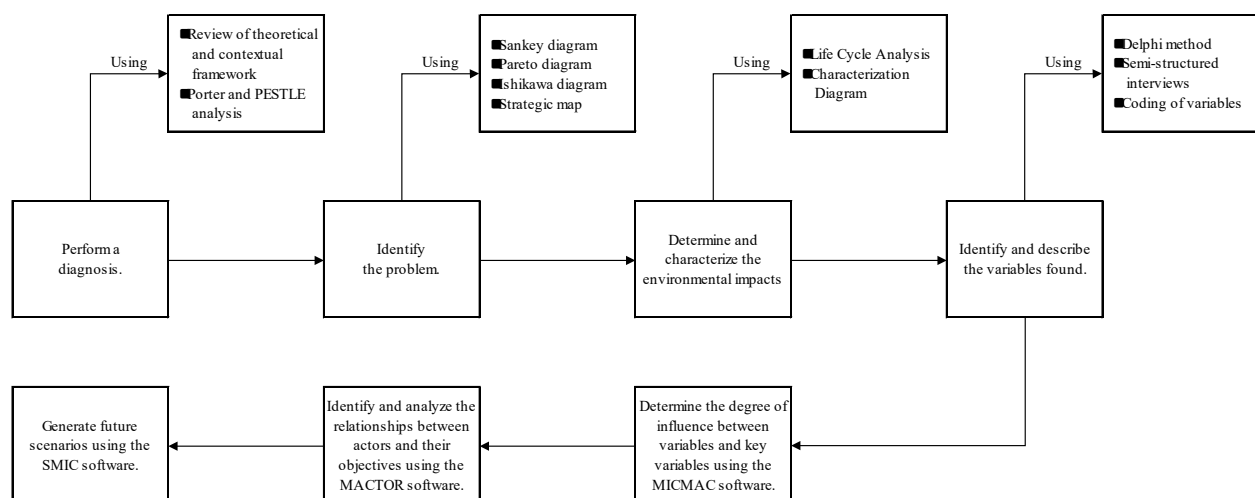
Using

■Review of theoretical and contextual framework
■Porter and PESTLE analysis

Perform a diagnosis.

Using

■Sankey diagram
■Pareto diagram
■Ishikawa diagram
■Strategic map

Identify the problem.

Using

■Life Cycle Analysis
■Characterization Diagram

Determine and characterize the environmental impacts

Using

■Delphi method
■Semi-structured interviews
■Coding of variables

Identify and describe the variables found.

Determine the degree of influence between variables and key variables using the MICMAC software.

Identify and analyze the relationships between actors and their objectives using the MACTOR software.

Generate future scenarios using the SMIC software.